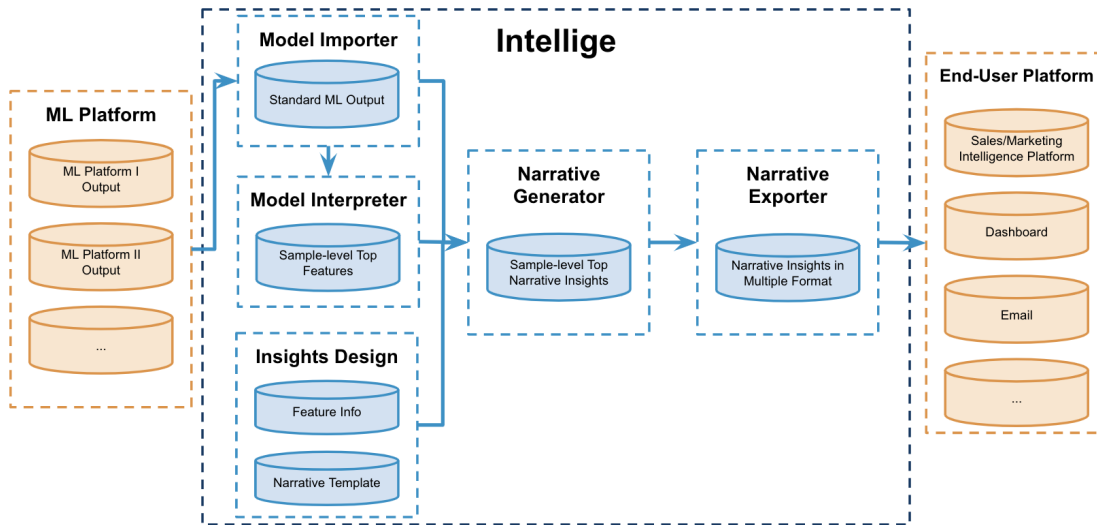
ML Platform

ML Platform I Output

ML Platform II Output

...

Intellige

Model Importer

Standard ML Output

Model Interpreter

Sample-level Top Features

Insights Design

Feature Info

Narrative Template

Narrative Generator

Sample-level Top Narrative Insights

Narrative Exporter

Narrative Insights in Multiple Format

End-User Platform

Sales/Marketing Intelligence Platform

Dashboard

Email

...